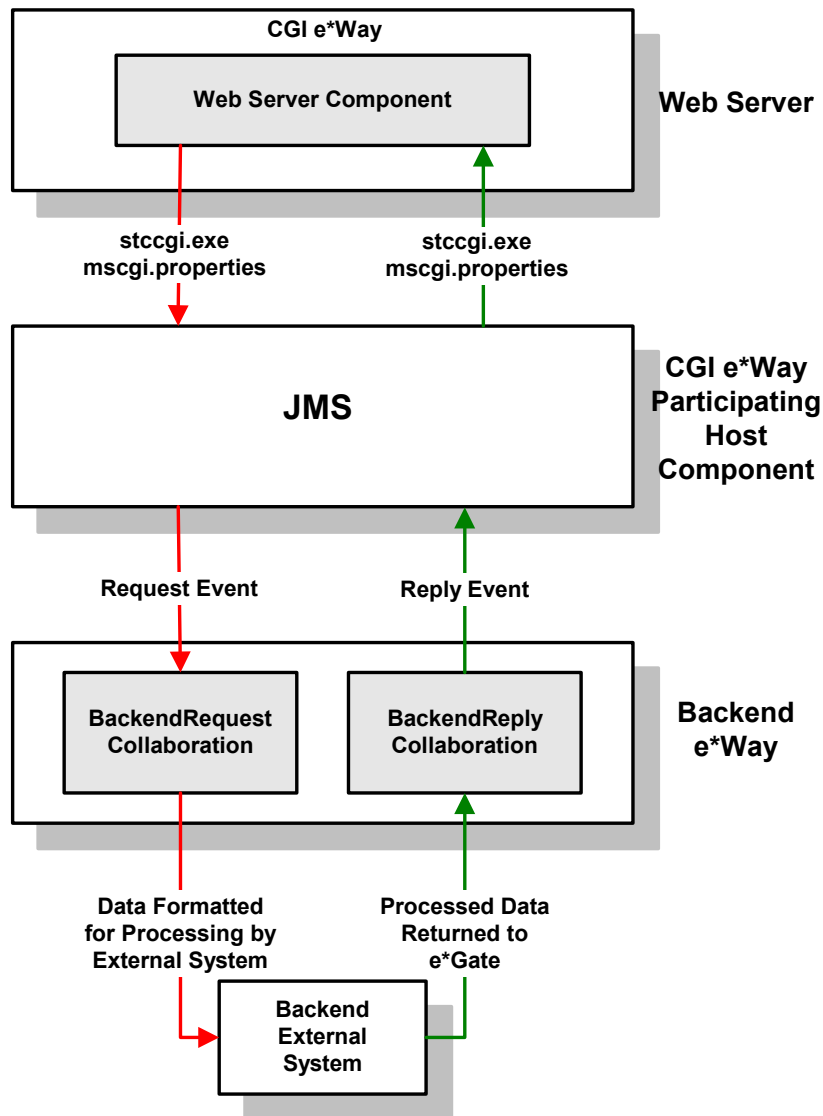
CGI e*Way

Web Server Component

Web Server

stccgi.exe
mscgi.properties

stccgi.exe
mscgi.properties

JMS

CGI e*Way
Participating
Host
Component

Request Event

Reply Event

BackendRequest
Collaboration

BackendReply
Collaboration

Backend
e*Way

Data Formatted
for Processing by
External System

Processed Data
Returned to
e*Gate

Backend
External
System